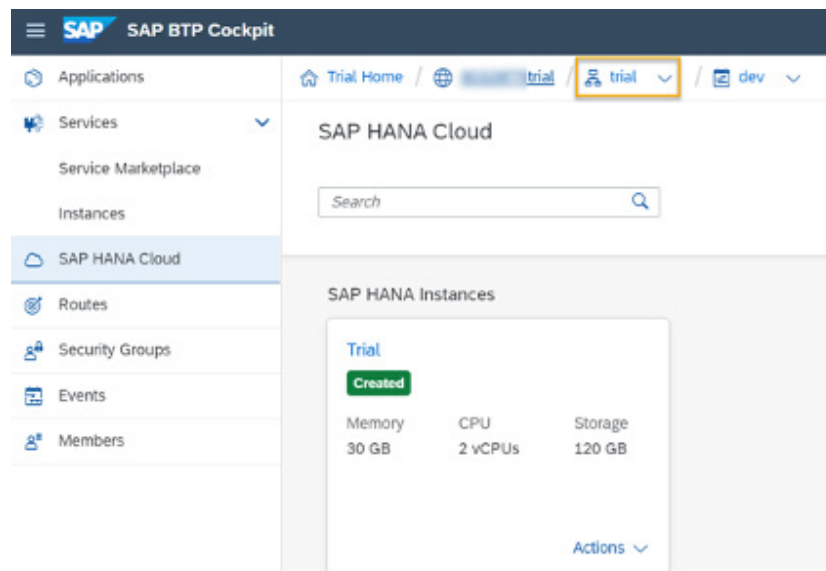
SAP SAP BTP Cockpit

Applications
Services
Service Marketplace
Instances
SAP HANA Cloud
Routes
Security Groups
Events
Members

Trial Home / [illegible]trial / trial / dev

SAP HANA Cloud

Search

SAP HANA Instances

Trial
Created

| Memory | CPU | Storage |
|---|---|---|
| 30 GB | 2 vCPUs | 120 GB |

Actions